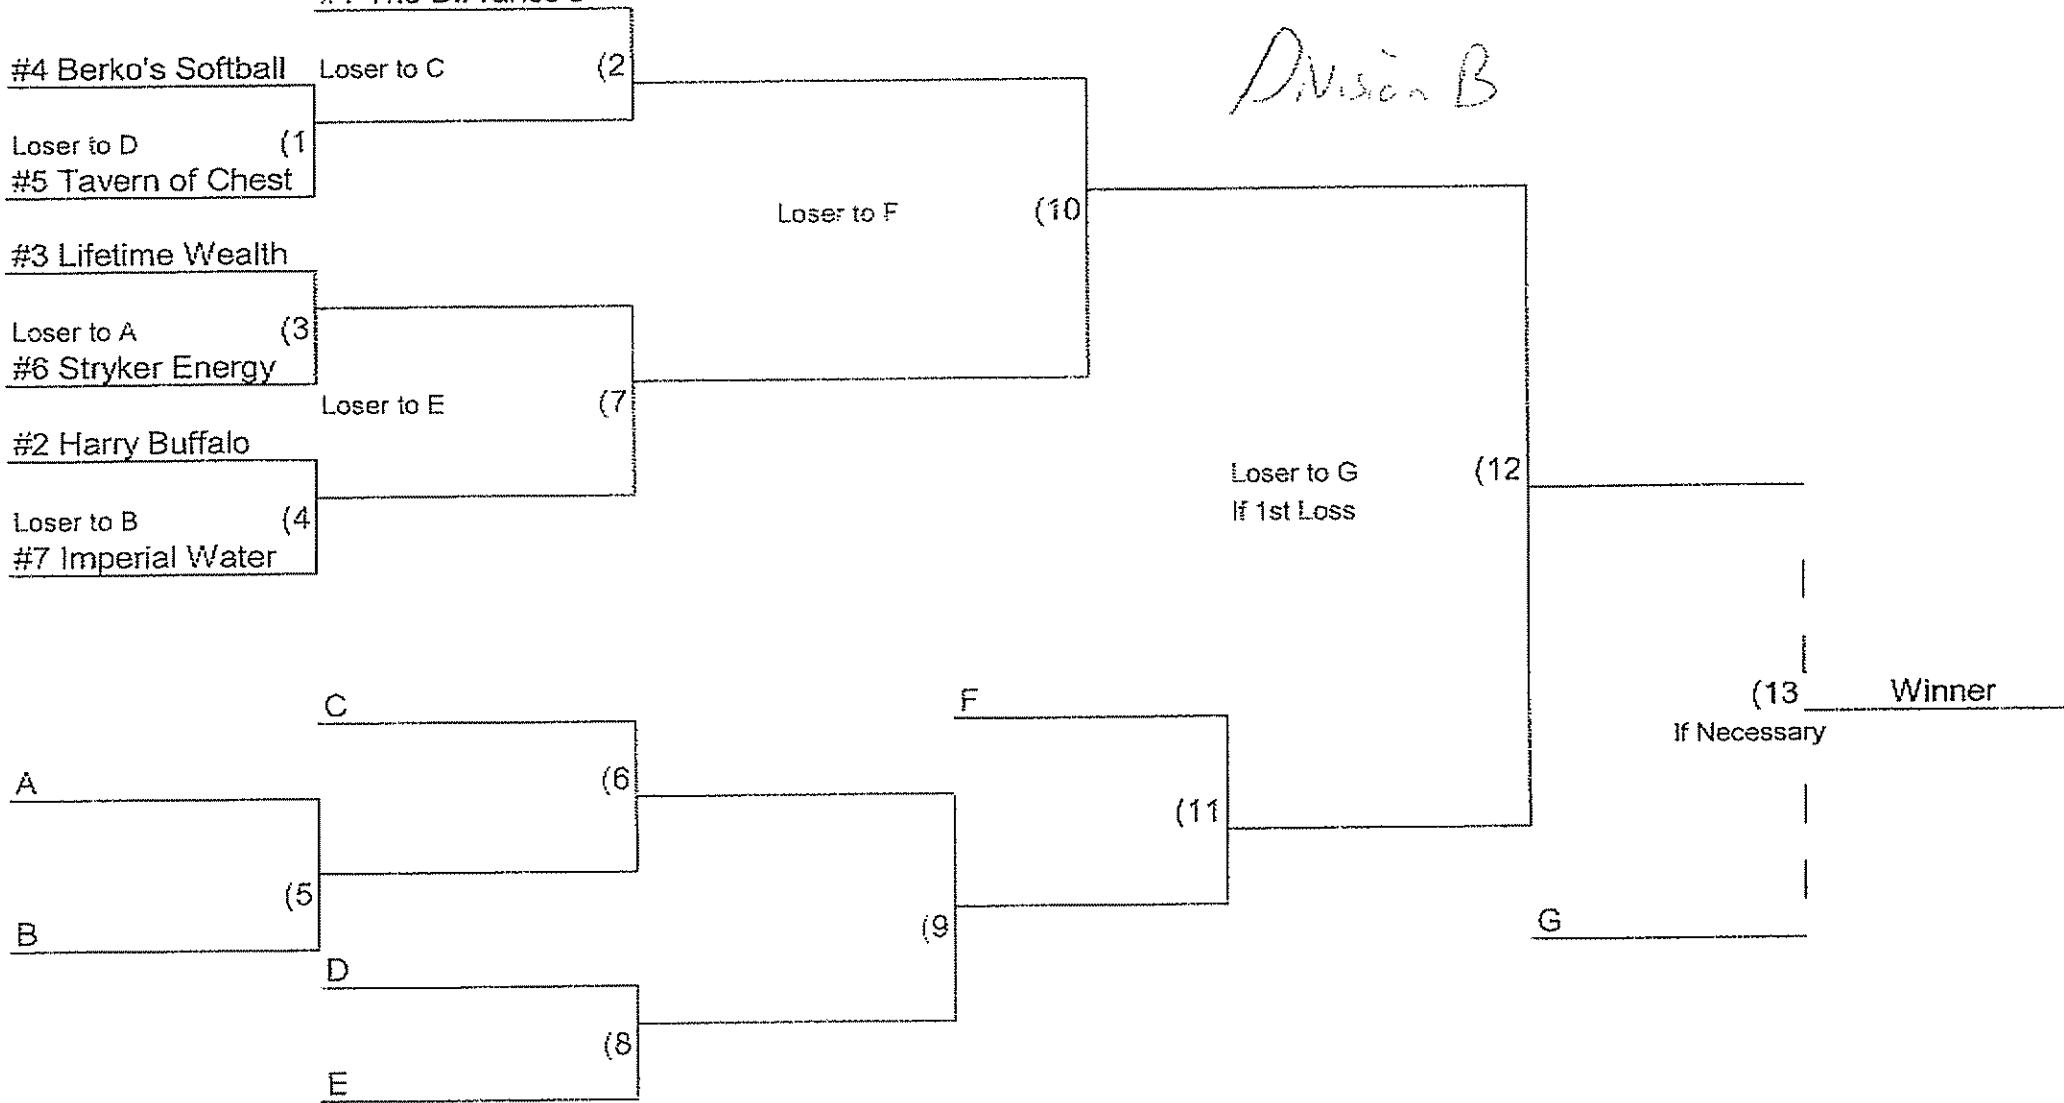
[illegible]

Division B

#4 Berko's Softball

Loser to C

(2

Loser to D

(1

#5 Tavern of Chest

Loser to F

(10

#3 Lifetime Wealth

Loser to A

(3

#6 Stryker Energy

Loser to E

(7

#2 Harry Buffalo

Loser to G
If 1st Loss

(12

Loser to B

(4

#7 Imperial Water

C

(6

A

(5

B

D

(8

E

(9

F

(11

G

(13
If Necessary

Winner